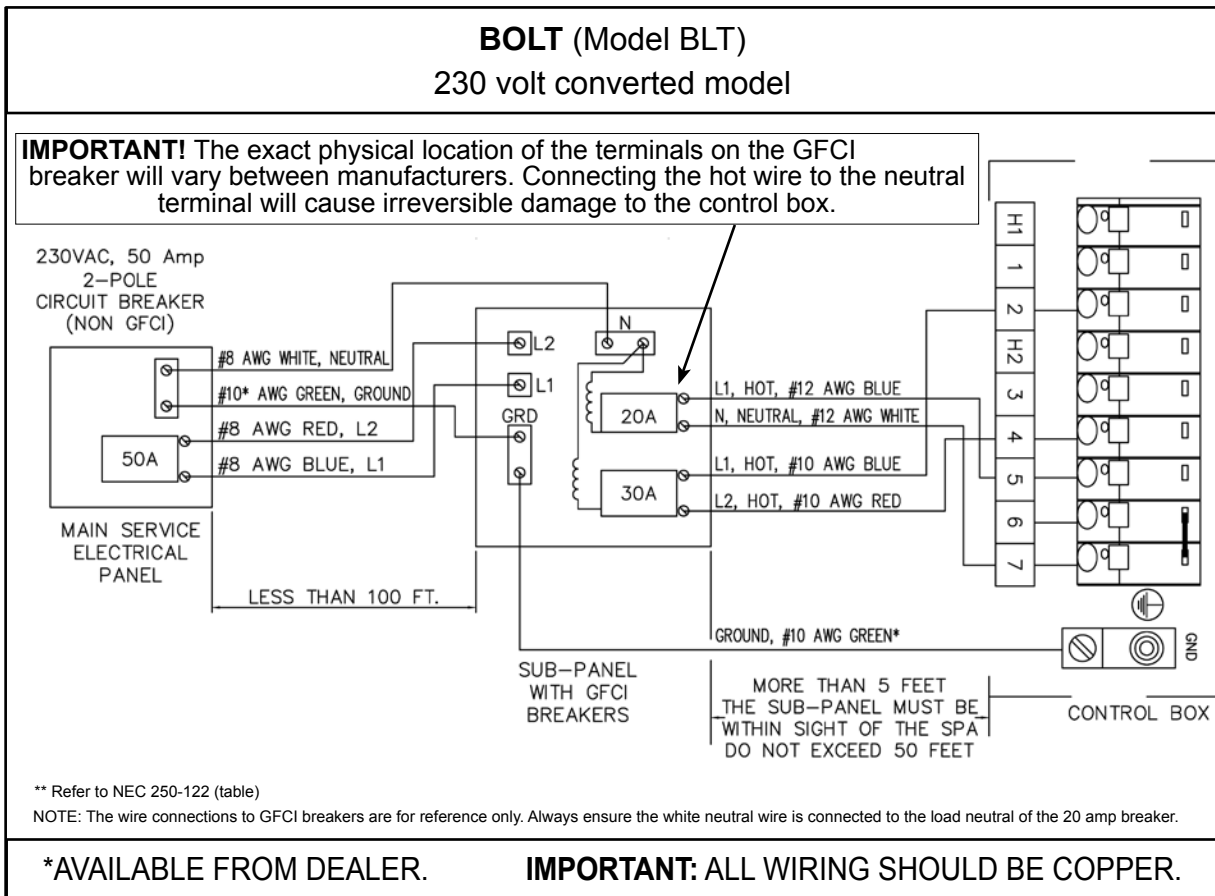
**BOLT** (Model BLT)
230 volt converted model

**IMPORTANT!** The exact physical location of the terminals on the GFCI breaker will vary between manufacturers. Connecting the hot wire to the neutral terminal will cause irreversible damage to the control box.

230VAC, 50 Amp
2-POLE
CIRCUIT BREAKER
(NON GFCI)

#8 AWG WHITE, NEUTRAL
#10* AWG GREEN, GROUND
#8 AWG RED, L2
#8 AWG BLUE, L1

50A

MAIN SERVICE
ELECTRICAL
PANEL

LESS THAN 100 FT.

L2
L1
N
GRD
20A
30A

L1, HOT, #12 AWG BLUE
N, NEUTRAL, #12 AWG WHITE
L1, HOT, #10 AWG BLUE
L2, HOT, #10 AWG RED

H1
1
2
H2
3
4
5
6
7

GROUND, #10 AWG GREEN*

GND

SUB-PANEL
WITH GFCI
BREAKERS

MORE THAN 5 FEET
THE SUB-PANEL MUST BE
WITHIN SIGHT OF THE SPA
DO NOT EXCEED 50 FEET

CONTROL BOX

** Refer to NEC 250-122 (table)

NOTE: The wire connections to GFCI breakers are for reference only. Always ensure the white neutral wire is connected to the load neutral of the 20 amp breaker.

*AVAILABLE FROM DEALER. **IMPORTANT:** ALL WIRING SHOULD BE COPPER.